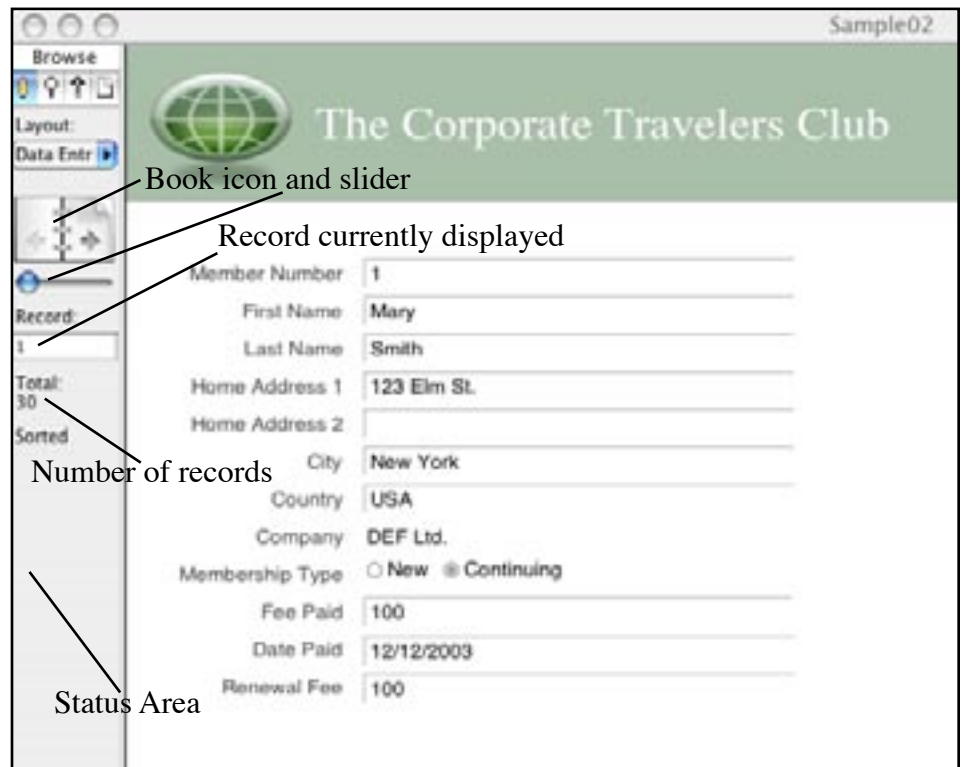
Sample02

Browse

Layout:
Data Entr

The Corporate Travelers Club

Book icon and slider

Record currently displayed

Record:
1

Total:
30

Sorted

Number of records

Status Area

Member Number 1
First Name Mary
Last Name Smith
Home Address 1 123 Elm St.
Home Address 2
City New York
Country USA
Company DEF Ltd.
Membership Type New Continuing
Fee Paid 100
Date Paid 12/12/2003
Renewal Fee 100